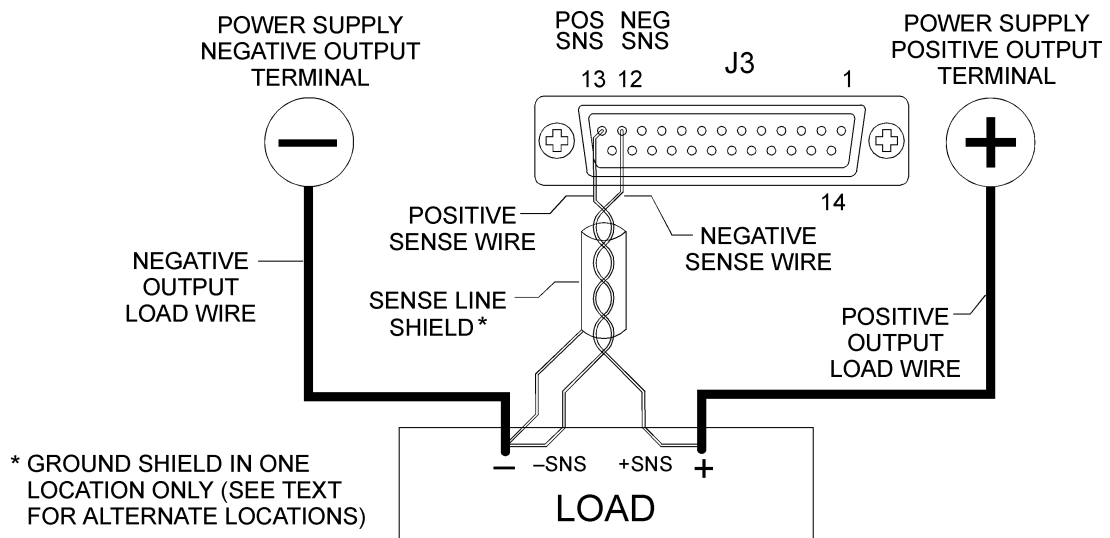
POWER SUPPLY NEGATIVE OUTPUT TERMINAL

POS SNS

NEG SNS

13 12

J3

1

POWER SUPPLY POSITIVE OUTPUT TERMINAL

14

POSITIVE SENSE WIRE

NEGATIVE SENSE WIRE

NEGATIVE OUTPUT LOAD WIRE

SENSE LINE SHIELD*

POSITIVE OUTPUT LOAD WIRE

* GROUND SHIELD IN ONE LOCATION ONLY (SEE TEXT FOR ALTERNATE LOCATIONS)

– –SNS +SNS +

LOAD